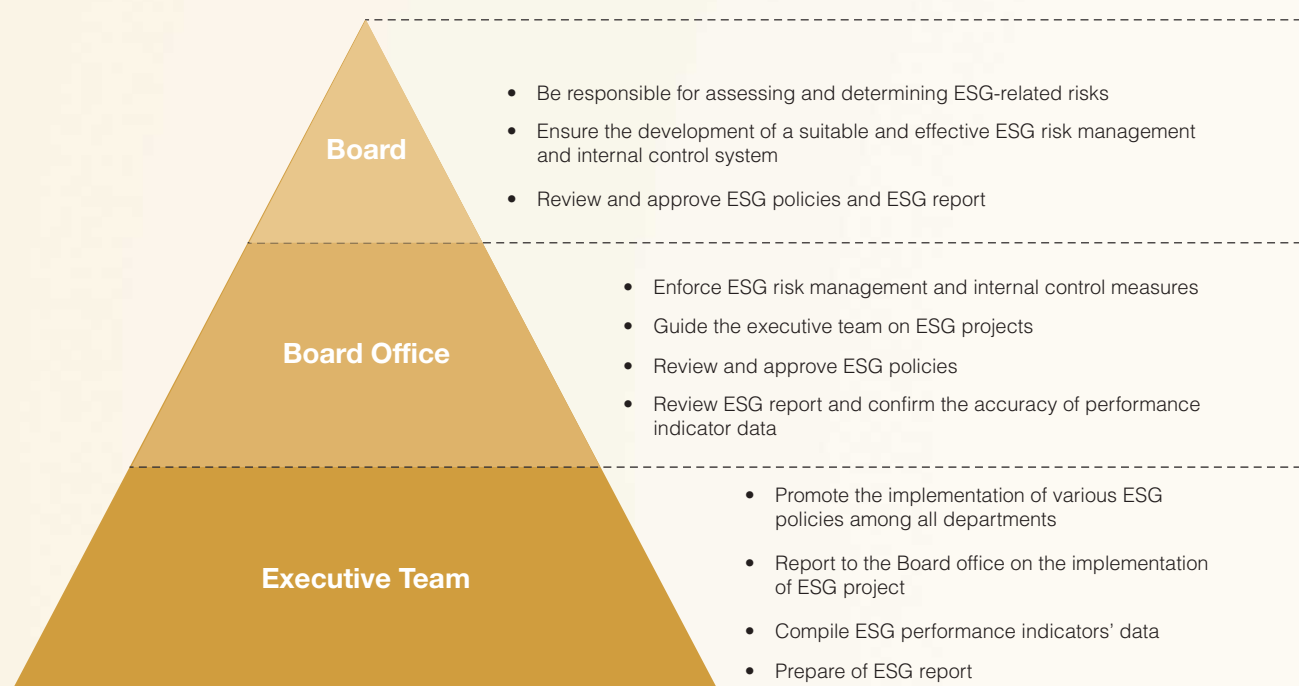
Board

- Be responsible for assessing and determining ESG-related risks
- Ensure the development of a suitable and effective ESG risk management and internal control system
- Review and approve ESG policies and ESG report

Board Office

- Enforce ESG risk management and internal control measures
- Guide the executive team on ESG projects
- Review and approve ESG policies
- Review ESG report and confirm the accuracy of performance indicator data

Executive Team

- Promote the implementation of various ESG policies among all departments
- Report to the Board office on the implementation of ESG project
- Compile ESG performance indicators' data
- Prepare of ESG report